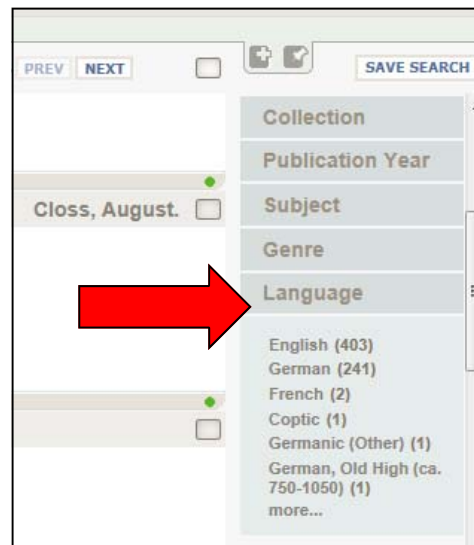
PREV NEXT

SAVE SEARCH

Closs, August.

Collection

Publication Year

Subject

Genre

Language

English (403)
German (241)
French (2)
Coptic (1)
Germanic (Other) (1)
German, Old High (ca. 750-1050) (1)
more...